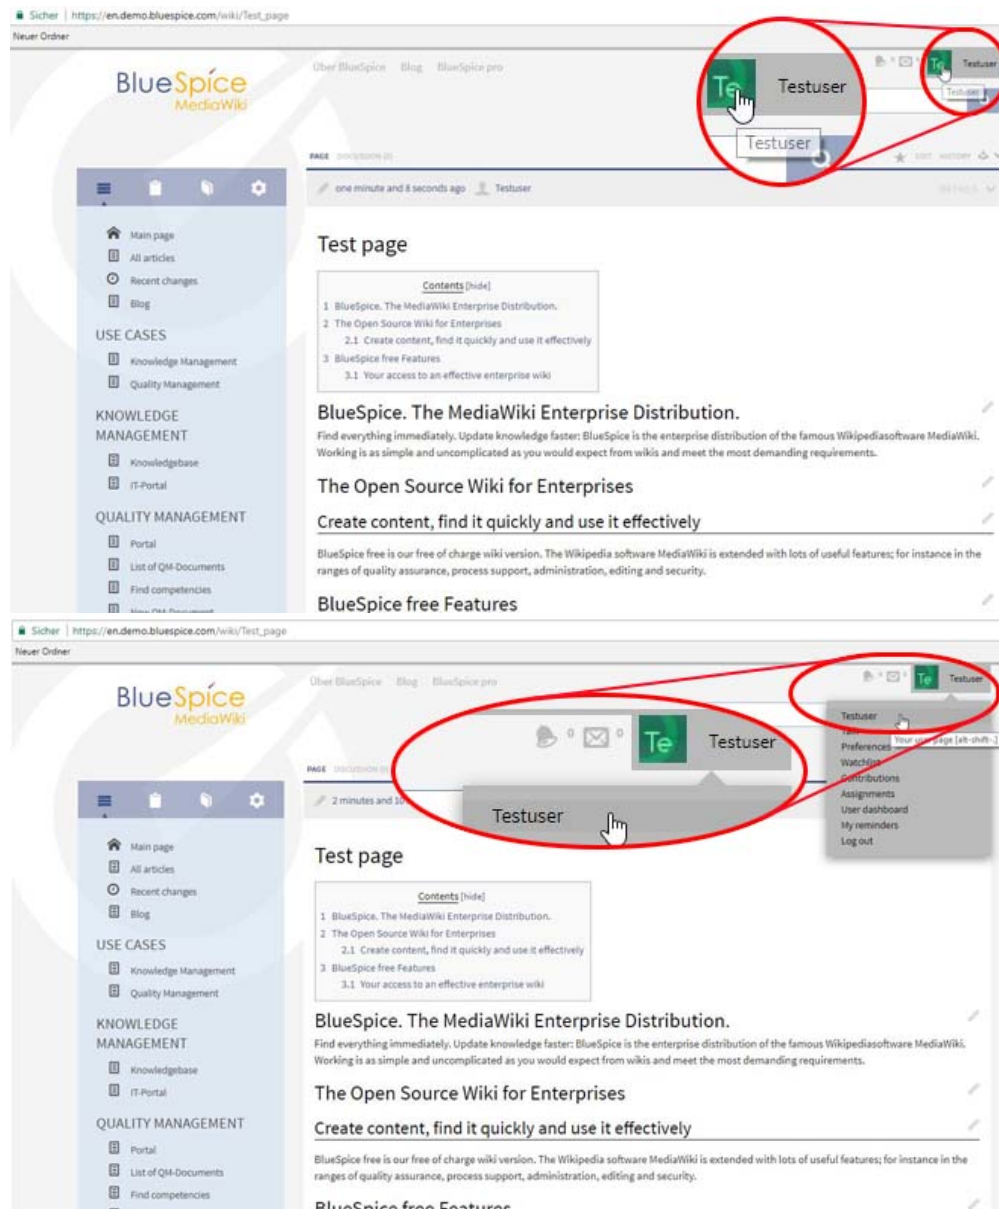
Sicher | https://en.demo.bluespice.com/wiki/Test_page
Neuer Ordner

BlueSpice MediaWiki

Über BlueSpice Blog BlueSpice pro

Te Testuser
Testuser

Te Testuser
Testuser

PAGE DISCUSSION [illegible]

one minute and 8 seconds ago Testuser

Main page
All articles
Recent changes
Blog

USE CASES
Knowledge Management
Quality Management

KNOWLEDGE MANAGEMENT
Knowledgebase
IT-Portal

QUALITY MANAGEMENT
Portal
List of QM-Documents
Find competencies
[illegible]

Test page

Contents [hide]
1 BlueSpice. The MediaWiki Enterprise Distribution.
2 The Open Source Wiki for Enterprises
2.1 Create content, find it quickly and use it effectively
3 BlueSpice free Features
3.1 Your access to an effective enterprise wiki

BlueSpice. The MediaWiki Enterprise Distribution.
Find everything immediately. Update knowledge faster: BlueSpice is the enterprise distribution of the famous Wikipediasoftware MediaWiki. Working is as simple and uncomplicated as you would expect from wikis and meet the most demanding requirements.

The Open Source Wiki for Enterprises

Create content, find it quickly and use it effectively
BlueSpice free is our free of charge wiki version. The Wikipedia software MediaWiki is extended with lots of useful features; for instance in the ranges of quality assurance, process support, administration, editing and security.

BlueSpice free Features

Sicher | https://en.demo.bluespice.com/wiki/Test_page
Neuer Ordner

BlueSpice MediaWiki

Über BlueSpice Blog BlueSpice pro

0 0 Te Testuser
Testuser

Te Testuser
Testuser
Talk
Preferences
Watchlist
Contributions
Assignments
User dashboard
My reminders
Log out
Your user page [alt-shift-.]

PAGE DISCUSSION
2 minutes and 10

Main page
All articles
Recent changes
Blog

USE CASES
Knowledge Management
Quality Management

KNOWLEDGE MANAGEMENT
Knowledgebase
IT-Portal

QUALITY MANAGEMENT
Portal
List of QM-Documents
Find competencies

Test page

Contents [hide]
1 BlueSpice. The MediaWiki Enterprise Distribution.
2 The Open Source Wiki for Enterprises
2.1 Create content, find it quickly and use it effectively
3 BlueSpice free Features
3.1 Your access to an effective enterprise wiki

BlueSpice. The MediaWiki Enterprise Distribution.
Find everything immediately. Update knowledge faster: BlueSpice is the enterprise distribution of the famous Wikipediasoftware MediaWiki. Working is as simple and uncomplicated as you would expect from wikis and meet the most demanding requirements.

The Open Source Wiki for Enterprises

Create content, find it quickly and use it effectively
BlueSpice free is our free of charge wiki version. The Wikipedia software MediaWiki is extended with lots of useful features; for instance in the ranges of quality assurance, process support, administration, editing and security.

BlueSpice free Features